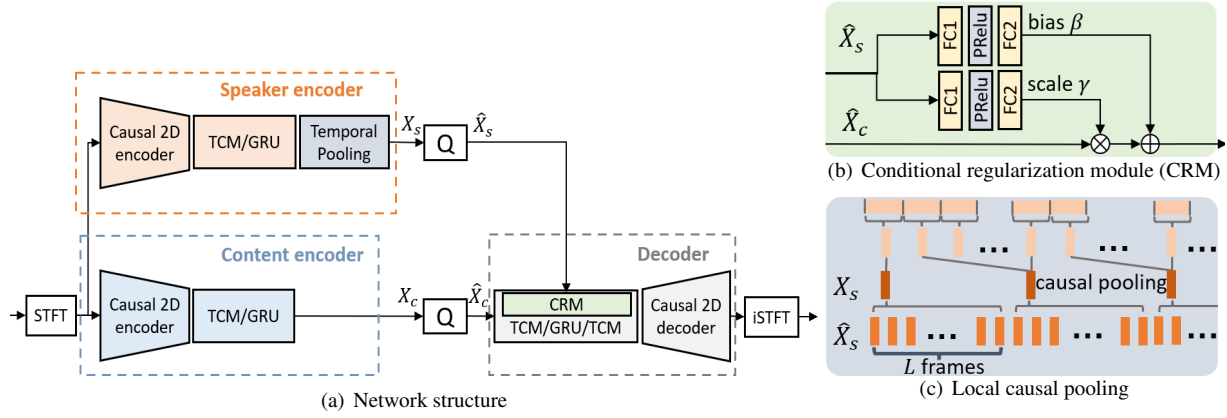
Speaker encoder

Causal 2D encoder

TCM/GRU

Temporal Pooling

$X_s$

Q

$\hat{X}_s$

Content encoder

STFT

Causal 2D encoder

TCM/GRU

$X_c$

Q

$\hat{X}_c$

Decoder

CRM

TCM/GRU/TCM

Causal 2D decoder

iSTFT

(a) Network structure

$\hat{X}_s$

FC1

PRelu

FC2

bias $\beta$

FC1

PRelu

FC2

scale $\gamma$

$\hat{X}_c$

(b) Conditional regularization module (CRM)

...

...

...

$X_s$

causal pooling

$\hat{X}_s$

...

...

...

$L$ frames

(c) Local causal pooling